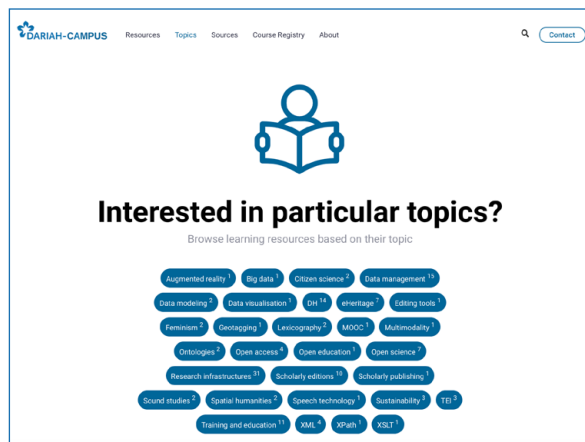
DARIAH-CAMPUS Resources Topics Sources Course Registry About Contact

Interested in particular topics?

Browse learning resources based on their topic

Augmented reality $^1$ Big data $^1$ Citizen science $^2$ Data management $^{13}$

Data modeling $^2$ Data visualisation $^1$ DH $^{14}$ eHeritage $^1$ Editing tools $^1$

Feminism $^2$ Geotagging $^1$ Lexicography $^2$ MOOC $^1$ Multimodality $^1$

Ontologies $^2$ Open access $^4$ Open education $^1$ Open science $^7$

Research infrastructures $^{31}$ Scholarly editions $^{10}$ Scholarly publishing $^1$

Sound studies $^2$ Spatial humanities $^2$ Speech technology $^1$ Sustainability $^3$ TEI $^3$

Training and education $^{11}$ XML $^4$ XPath $^1$ XSLT $^1$